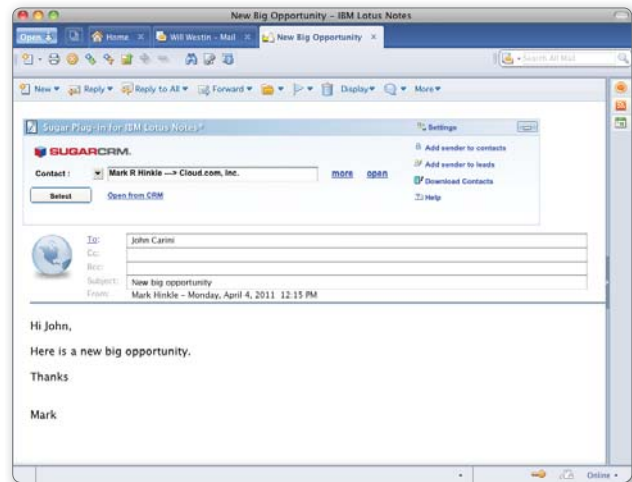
New Big Opportunity – IBM Lotus Notes

Open | Home | Will Westin – Mail | New Big Opportunity

Search All Mail

New | Reply | Reply to All | Forward | Display | More

Sugar Plug-in for IBM Lotus Notes®

Settings

SUGARCRM.

Contact : Mark R Hinkle —> Cloud.com, Inc. more open

Select Open from CRM

Add sender to contacts
Add sender to leads
Download Contacts
Help

To: John Carini
Cc:
Bcc:
Subject: New big opportunity
From: Mark Hinkle – Monday, April 4, 2011 12:15 PM

Hi John,

Here is a new big opportunity.

Thanks

Mark

Online